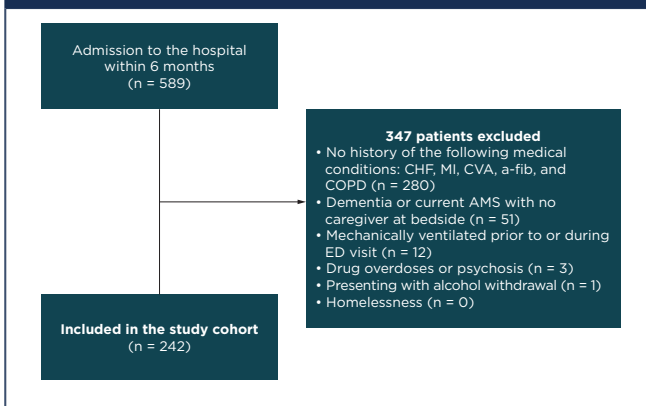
Admission to the hospital within 6 months (n = 589)

347 patients excluded
• No history of the following medical conditions: CHF, MI, CVA, a-fib, and COPD (n = 280)
• Dementia or current AMS with no caregiver at bedside (n = 51)
• Mechanically ventilated prior to or during ED visit (n = 12)
• Drug overdoses or psychosis (n = 3)
• Presenting with alcohol withdrawal (n = 1)
• Homelessness (n = 0)

Included in the study cohort (n = 242)